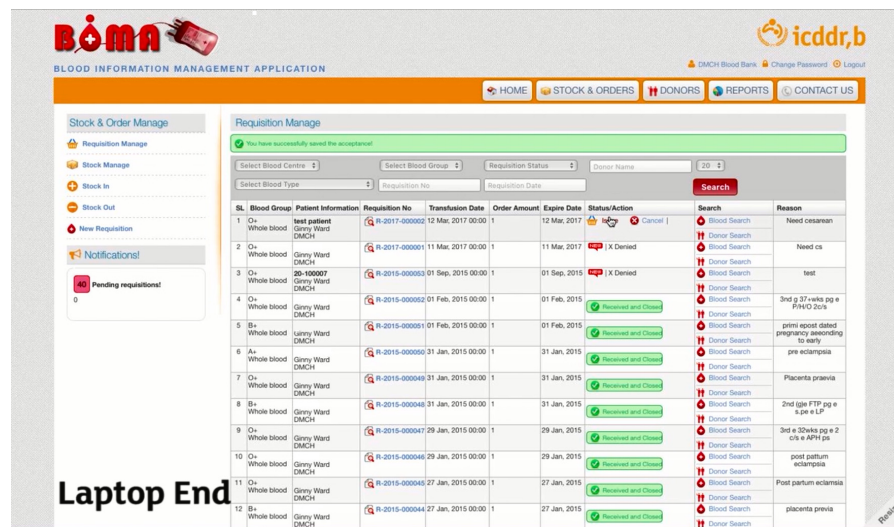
BIMA
BLOOD INFORMATION MANAGEMENT APPLICATION

icddr,b

DMCH Blood Bank  Change Password  Logout

HOME  STOCK & ORDERS  DONORS  REPORTS  CONTACT US

Stock & Order Manage

Requisition Manage
Stock Manage
Stock In
Stock Out
New Requisition

Notifications!

40 Pending requisitions!
0

Requisition Manage

You have successfully saved the acceptance!

Select Blood Centre  Select Blood Group  Requisition Status  Donor Name  20
Select Blood Type  Requisition No  Requisition Date  Search

| SL | Blood Group | Patient Information | Requisition No | Transfusion Date | Order Amount | Expire Date | Status/Action | Search | Reason |
|---|---|---|---|---|---|---|---|---|---|
| 1 | O+ Whole blood | test patient Ginny Ward DMCH | R-2017-000002 | 12 Mar, 2017 00:00 | 1 | 12 Mar, 2017 | Issue Cancel \| | Blood Search Donor Search | Need cesarean |
| 2 | O+ Whole blood | Ginny Ward DMCH | R-2017-000001 | 11 Mar, 2017 00:00 | 1 | 11 Mar, 2017 | NEW \| X Denied | Blood Search Donor Search | Need cs |
| 3 | O+ Whole blood | 20-100007 Ginny Ward DMCH | R-2015-000053 | 01 Sep, 2015 00:00 | 1 | 01 Sep, 2015 | NEW \| X Denied | Blood Search Donor Search | test |
| 4 | O+ Whole blood | Ginny Ward DMCH | R-2015-000052 | 01 Feb, 2015 00:00 | 1 | 01 Feb, 2015 | Received and Closed | Blood Search Donor Search | 3nd g 37+wks pg e P/H/O 2c/s |
| 5 | B+ Whole blood | Ginny Ward DMCH | R-2015-000051 | 01 Feb, 2015 00:00 | 1 | 01 Feb, 2015 | Received and Closed | Blood Search Donor Search | primi epost dated pregnancy aeeonding to early |
| 6 | A+ Whole blood | Ginny Ward DMCH | R-2015-000050 | 31 Jan, 2015 00:00 | 1 | 31 Jan, 2015 | Received and Closed | Blood Search Donor Search | pre eclampsia |
| 7 | O+ Whole blood | Ginny Ward DMCH | R-2015-000049 | 31 Jan, 2015 00:00 | 1 | 31 Jan, 2015 | Received and Closed | Blood Search Donor Search | Placenta praevia |
| 8 | B+ Whole blood | Ginny Ward DMCH | R-2015-000048 | 31 Jan, 2015 00:00 | 1 | 31 Jan, 2015 | Received and Closed | Blood Search Donor Search | 2nd (g)e FTP pg e s.pe e LP |
| 9 | O+ Whole blood | Ginny Ward DMCH | R-2015-000047 | 29 Jan, 2015 00:00 | 1 | 29 Jan, 2015 | Received and Closed | Blood Search Donor Search | 3rd e 32wks pg e 2 c/s e APH ps |
| 10 | O+ Whole blood | Ginny Ward DMCH | R-2015-000046 | 29 Jan, 2015 00:00 | 1 | 29 Jan, 2015 | Received and Closed | Blood Search Donor Search | post pattum eclampsia |
| 11 | O+ Whole blood | Ginny Ward DMCH | R-2015-000045 | 27 Jan, 2015 00:00 | 1 | 27 Jan, 2015 | Received and Closed | Blood Search Donor Search | Post partum eclamsia |
| 12 | B+ Whole blood | Ginny Ward DMCH | R-2015-000044 | 27 Jan, 2015 00:00 | 1 | 27 Jan, 2015 | Received and Closed | Blood Search Donor Search | placenta previa |

Laptop End